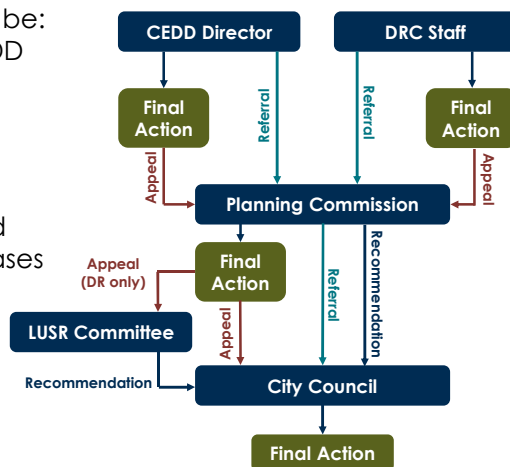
be:
DD

d
ases

CEDD Director

DRC Staff

Final Action

Referral

Referral

Final Action

Appeal

Appeal

Planning Commission

Appeal (DR only)

Final Action

Referral

Recommendation

LUSR Committee

Appeal

Recommendation

City Council

Final Action